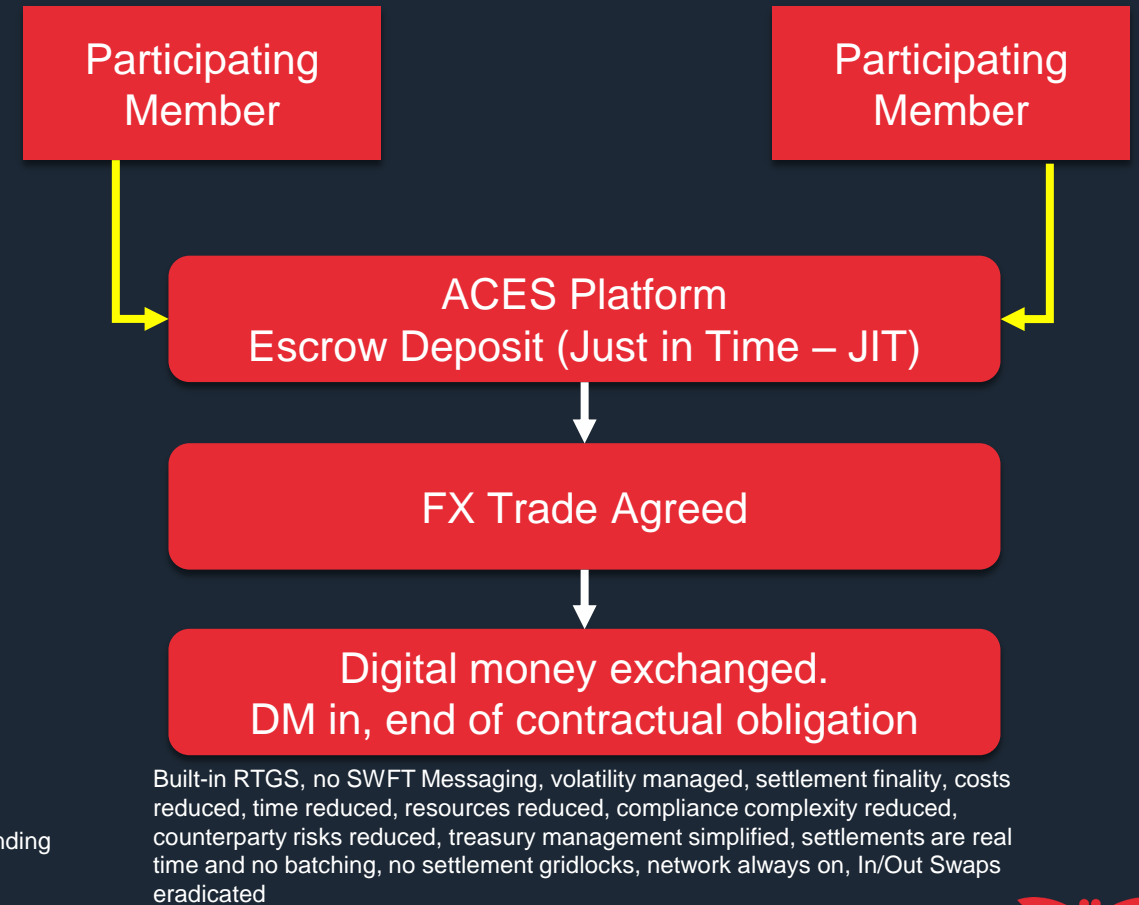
Participating Member

Participating Member

ACES Platform
Escrow Deposit (Just in Time – JIT)

FX Trade Agreed

Digital money exchanged.
DM in, end of contractual obligation

nding

Built-in RTGS, no SWFT Messaging, volatility managed, settlement finality, costs reduced, time reduced, resources reduced, compliance complexity reduced, counterparty risks reduced, treasury management simplified, settlements are real time and no batching, no settlement gridlocks, network always on, In/Out Swaps eradicated